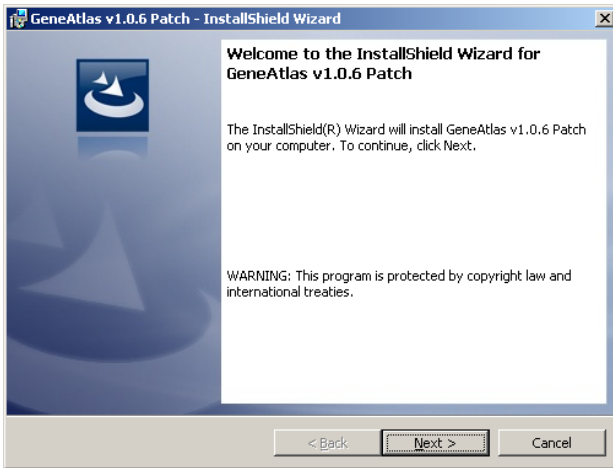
GeneAtlas v1.0.6 Patch - InstallShield Wizard

Welcome to the InstallShield Wizard for GeneAtlas v1.0.6 Patch

The InstallShield(R) Wizard will install GeneAtlas v1.0.6 Patch on your computer. To continue, click Next.

WARNING: This program is protected by copyright law and international treaties.

< Back

Next >

Cancel